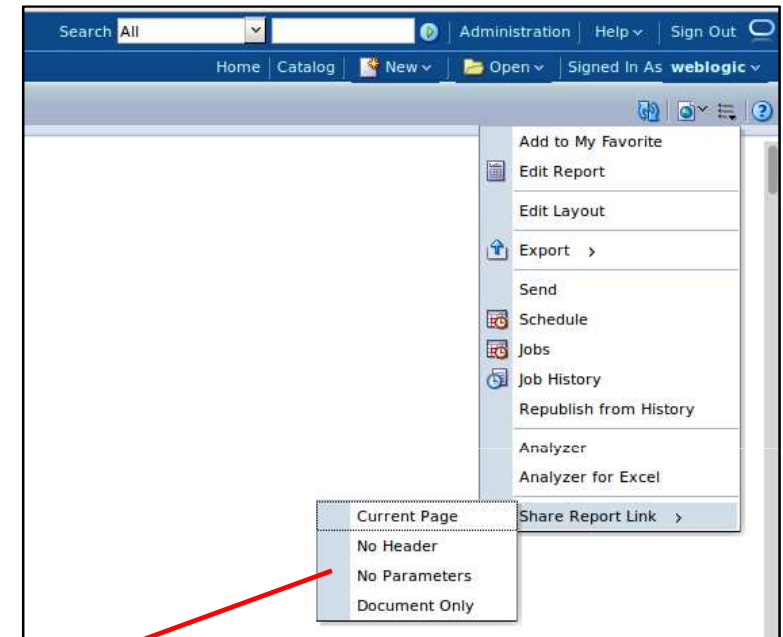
Search All | Administration | Help | Sign Out

Home | Catalog | New | Open | Signed In As weblogic

Add to My Favorite
Edit Report
Edit Layout
Export >
Send
Schedule
Jobs
Job History
Republish from History
Analyzer
Analyzer for Excel
Share Report Link >

Current Page
No Header
No Parameters
Document Only